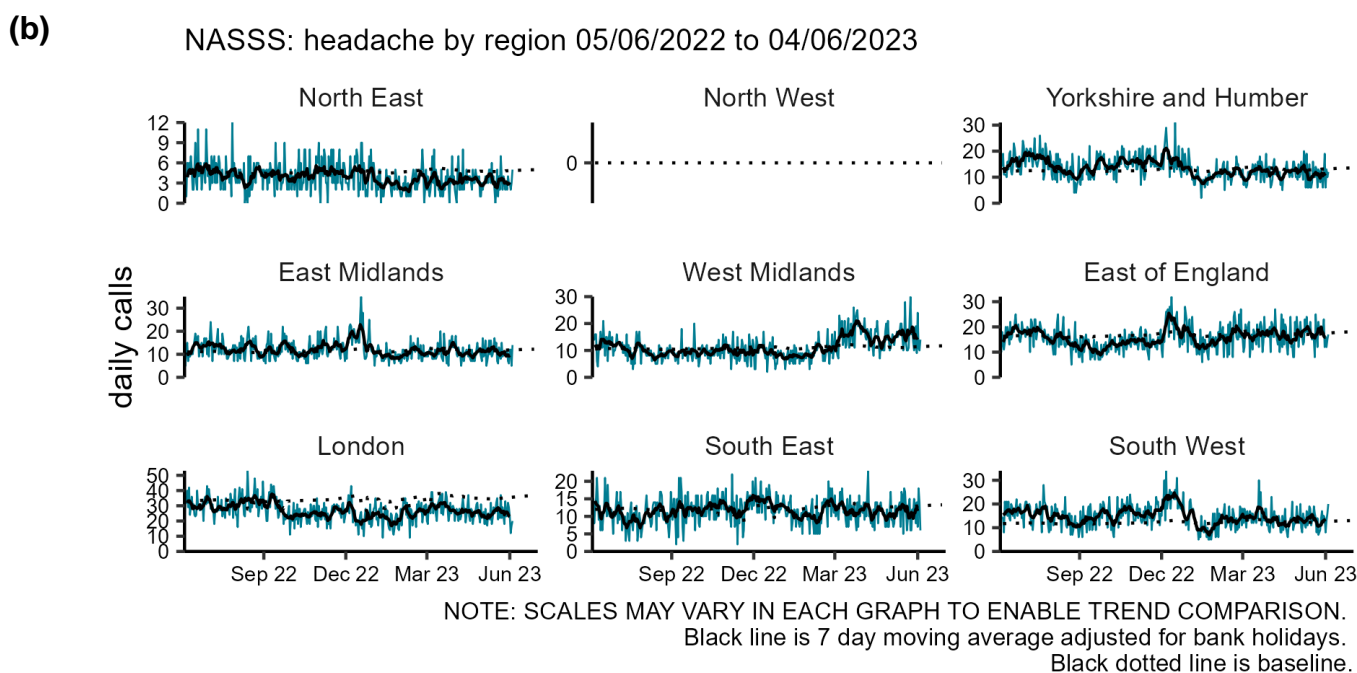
(b)

NASSS: headache by region 05/06/2022 to 04/06/2023

North East
12
9
6
3
0

North West
0

Yorkshire and Humber
30
20
10
0

daily calls

East Midlands
30
20
10
0

West Midlands
30
20
10
0

East of England
30
20
10
0

London
50
40
30
20
10
0
Sep 22
Dec 22
Mar 23
Jun 23

South East
20
15
10
5
0
Sep 22
Dec 22
Mar 23
Jun 23

South West
30
20
10
0
Sep 22
Dec 22
Mar 23
Jun 23

NOTE: SCALES MAY VARY IN EACH GRAPH TO ENABLE TREND COMPARISON.
Black line is 7 day moving average adjusted for bank holidays.
Black dotted line is baseline.